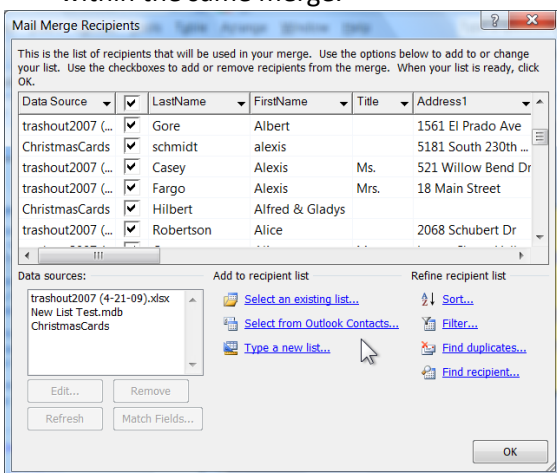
Mail Merge Recipients

This is the list of recipients that will be used in your merge. Use the options below to add to or change your list. Use the checkboxes to add or remove recipients from the merge. When your list is ready, click OK.

| Data Source | ✔ | LastName | FirstName | Title | Address1 |
|---|---|---|---|---|---|
| trashout2007 (... | ✔ | Gore | Albert | | 1561 El Prado Ave |
| ChristmasCards | ✔ | schmidt | alexis | | 5181 South 230th ... |
| trashout2007 (... | ✔ | Casey | Alexis | Ms. | 521 Willow Bend Dr |
| trashout2007 (... | ✔ | Fargo | Alexis | Mrs. | 18 Main Street |
| ChristmasCards | ✔ | Hilbert | Alfred & Gladys | | |
| trashout2007 (... | ✔ | Robertson | Alice | | 2068 Schubert Dr |

Data sources:

trashout2007 (4-21-09).xlsx
New List Test.mdb
ChristmasCards

Edit... Remove
Refresh Match Fields...

Add to recipient list

Select an existing list...
Select from Outlook Contacts...
Type a new list...

Refine recipient list

Sort...
Filter...
Find duplicates...
Find recipient...

OK